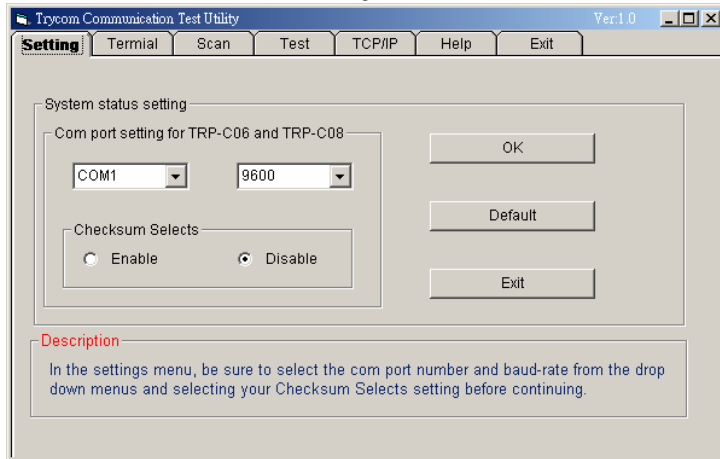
Trycom Communication Test Utility

Ver:1.0

Setting | Termial | Scan | Test | TCP/IP | Help | Exit

System status setting

Com port setting for TRP-C06 and TRP-C08

COM1

9600

OK

Default

Checksum Selects

Enable

Disable

Exit

Description

In the settings menu, be sure to select the com port number and baud-rate from the drop down menus and selecting your Checksum Selects setting before continuing.